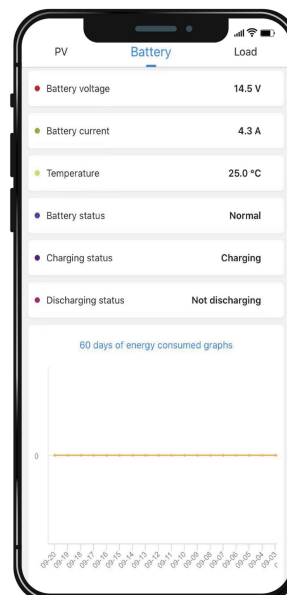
PV Battery Load

Battery voltage 14.5 V

Battery current 4.3 A

Temperature 25.0 °C

Battery status Normal

Charging status Charging

Discharging status Not discharging

60 days of energy consumed graphs

0

09-20 09-19 09-18 09-17 09-16 09-15 09-14 09-13 09-12 09-11 09-10 09-09 09-08 09-07 09-06 09-05 09-04 09-03